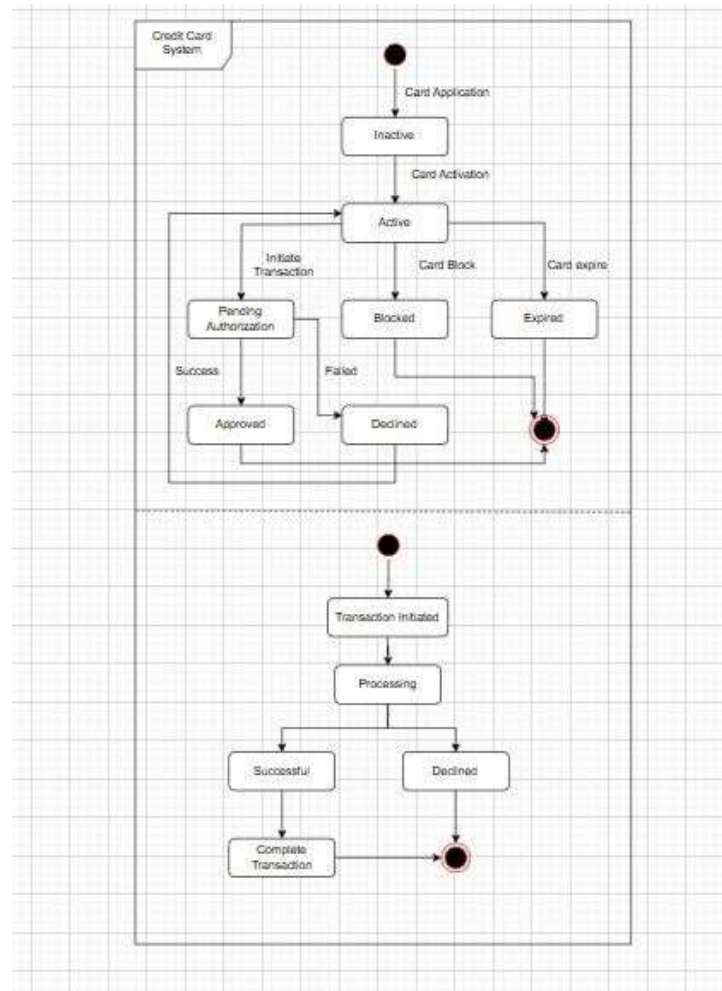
Credit Card System

Card Application

Inactive

Card Activation

Active

Initiate Transaction

Card Block

Card expire

Pending Authorization

Blocked

Expired

Success

Failed

Approved

Declined

Transaction Initiated

Processing

Successful

Declined

Complete Transaction